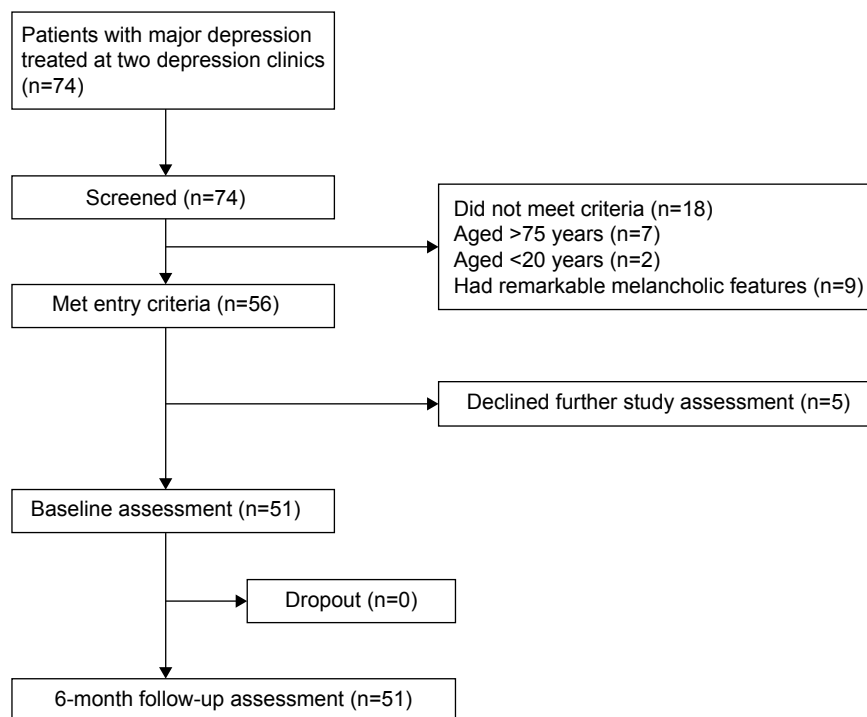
Patients with major depression treated at two depression clinics (n=74)

Screened (n=74)

Did not meet criteria (n=18)
Aged >75 years (n=7)
Aged <20 years (n=2)
Had remarkable melancholic features (n=9)

Met entry criteria (n=56)

Declined further study assessment (n=5)

Baseline assessment (n=51)

Dropout (n=0)

6-month follow-up assessment (n=51)